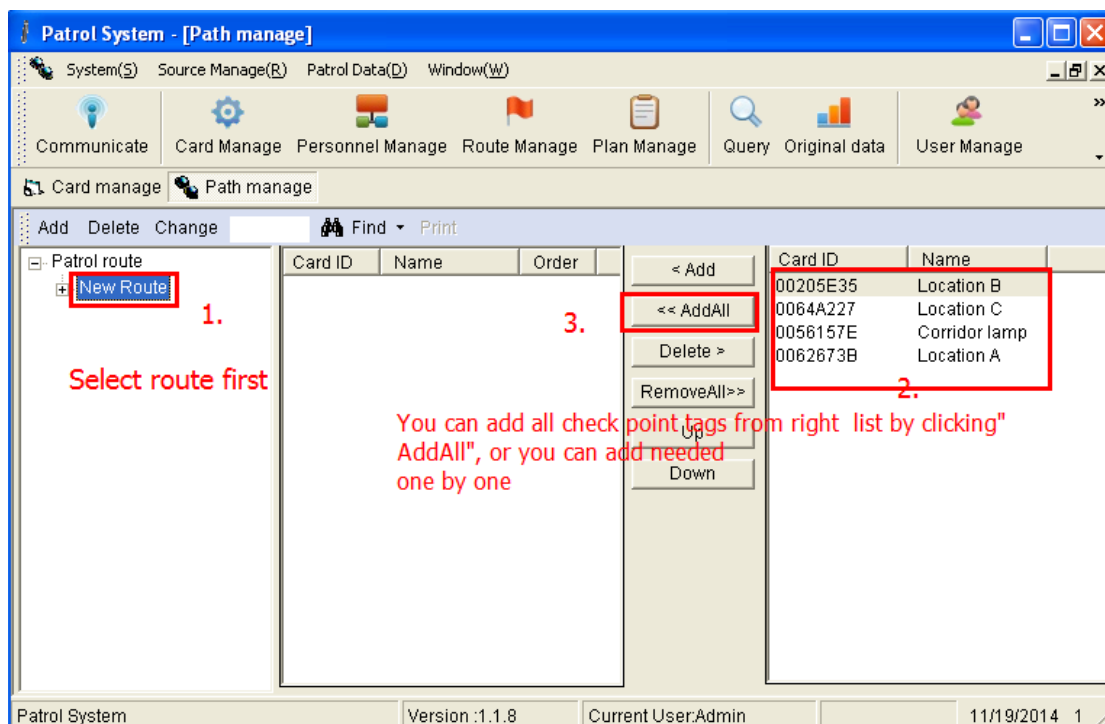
Patrol System - [Path manage]

System(S) Source Manage(R) Patrol Data(D) Window(W)

Communicate Card Manage Personnel Manage Route Manage Plan Manage Query Original data User Manage

Card manage Path manage

Add Delete Change Find Print

Patrol route
New Route

1.

Select route first

| Card ID | Name | Order |
|---|---|---|

< Add
<< AddAll
Delete >
RemoveAll>>
Up
Down

3.

| Card ID | Name |
|---|---|
| 00205E35 | Location B |
| 0064A227 | Location C |
| 0056157E | Corridor lamp |
| 0062673B | Location A |

2.

You can add all check point tags from right list by clicking" AddAll", or you can add needed one by one

Patrol System Version :1.1.8 Current User:Admin 11/19/2014 1